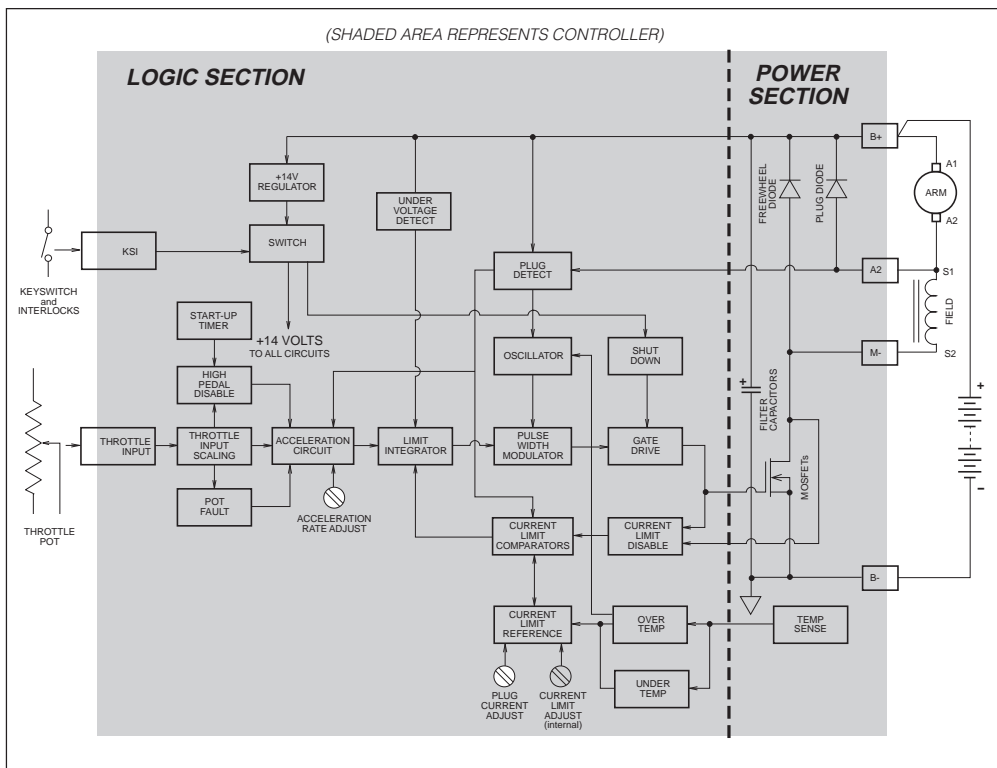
(SHADED AREA REPRESENTS CONTROLLER)

LOGIC SECTION

POWER SECTION

+14V REGULATOR

UNDER VOLTAGE DETECT

SWITCH

KSI

KEYSWITCH and INTERLOCKS

PLUG DETECT

START-UP TIMER

+14 VOLTS TO ALL CIRCUITS

OSCILLATOR

SHUT DOWN

HIGH PEDAL DISABLE

THROTTLE INPUT

THROTTLE INPUT SCALING

ACCELERATION CIRCUIT

LIMIT INTEGRATOR

PULSE WIDTH MODULATOR

GATE DRIVE

POT FAULT

ACCELERATION RATE ADJUST

THROTTLE POT

CURRENT LIMIT COMPARATORS

CURRENT LIMIT DISABLE

CURRENT LIMIT REFERENCE

OVER TEMP

TEMP SENSE

UNDER TEMP

PLUG CURRENT ADJUST

CURRENT LIMIT ADJUST (internal)

FREEWHEEL DIODE

PLUG DIODE

FILTER CAPACITORS

MOSFETs

B+

A1

ARM

A2

A2

S1

FIELD

M-

S2

+

-

B-